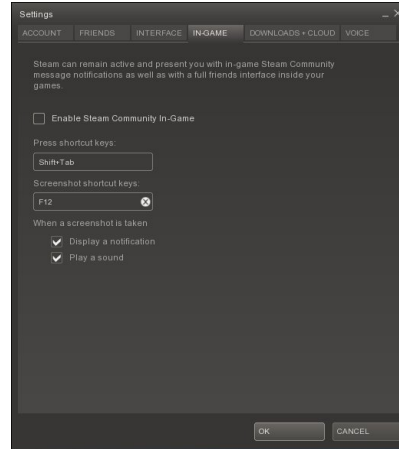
Settings

ACCOUNT FRIENDS INTERFACE IN-GAME DOWNLOADS + CLOUD VOICE

Steam can remain active and present you with in-game Steam Community message notifications as well as with a full friends interface inside your games.

Enable Steam Community In-Game

Press shortcut keys:

Shift+Tab

Screenshot shortcut keys:

F12

When a screenshot is taken

Display a notification

Play a sound

OK CANCEL